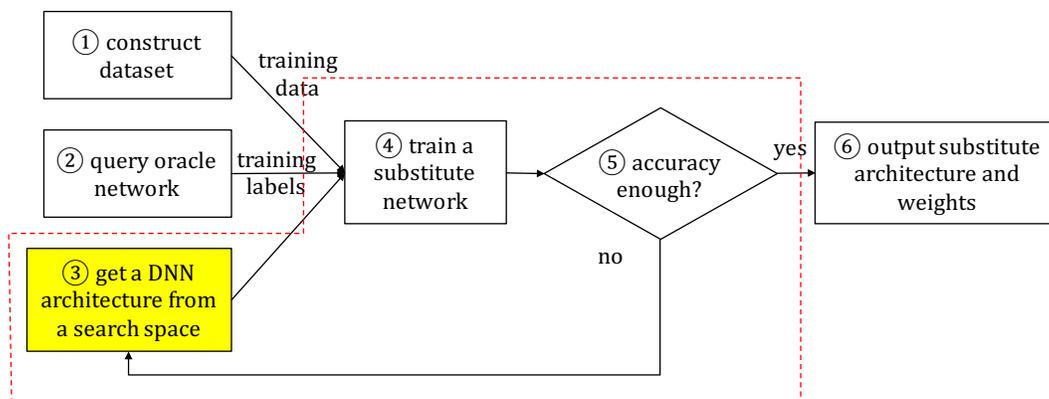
① construct dataset

training data

② query oracle network

training labels

③ get a DNN architecture from a search space

④ train a substitute network

⑤ accuracy enough?

yes

no

⑥ output substitute architecture and weights